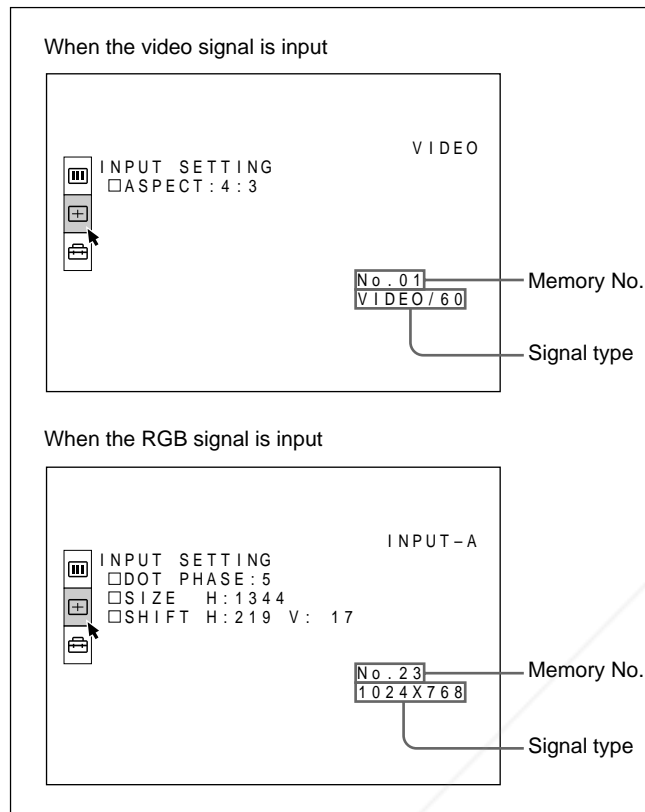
When the video signal is input

VIDEO

INPUT SETTING
□ASPECT:4:3

No.01
VIDEO/60

Memory No.

Signal type

When the RGB signal is input

INPUT–A

INPUT SETTING
□DOT PHASE:5
□SIZE H:1344
□SHIFT H:219 V: 17

No.23
1024X768

Memory No.

Signal type